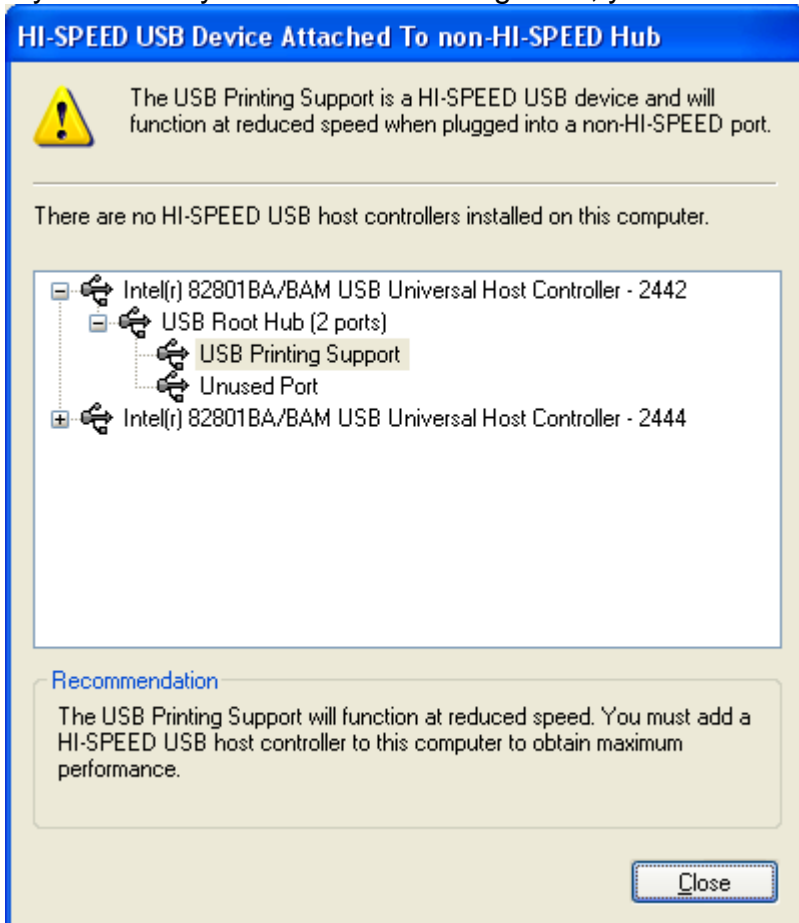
HI-SPEED USB Device Attached To non-HI-SPEED Hub

The USB Printing Support is a HI-SPEED USB device and will function at reduced speed when plugged into a non-HI-SPEED port.

There are no HI-SPEED USB host controllers installed on this computer.

Intel(r) 82801BA/BAM USB Universal Host Controller - 2442
USB Root Hub (2 ports)
USB Printing Support
Unused Port
Intel(r) 82801BA/BAM USB Universal Host Controller - 2444

Recommendation
The USB Printing Support will function at reduced speed. You must add a HI-SPEED USB host controller to this computer to obtain maximum performance.

Close